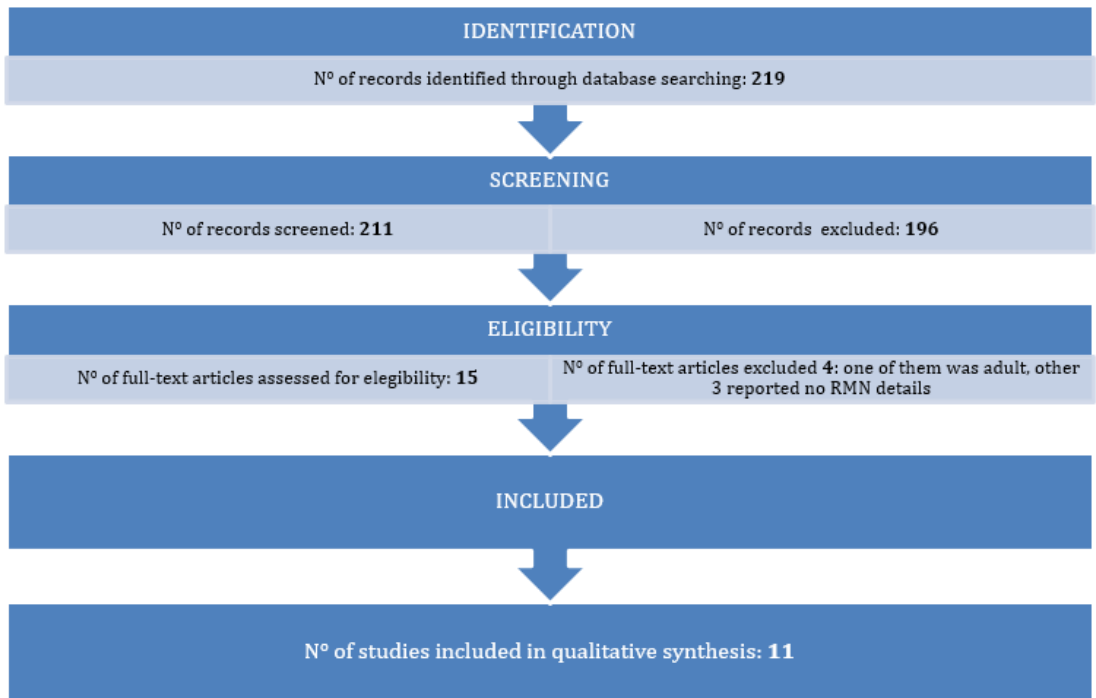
IDENTIFICATION

Nº of records identified through database searching: 219

SCREENING

Nº of records screened: 211

Nº of records excluded: 196

ELIGIBILITY

Nº of full-text articles assessed for elegibility: 15

Nº of full-text articles excluded 4: one of them was adult, other 3 reported no RMN details

INCLUDED

Nº of studies included in qualitative synthesis: 11